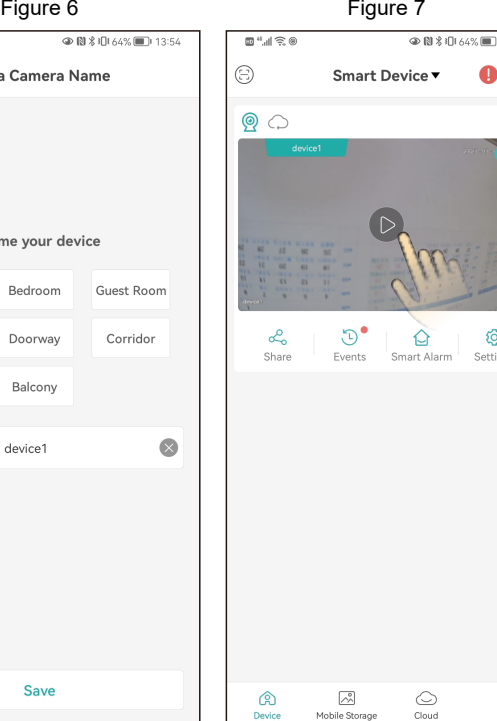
Figure 6

Figure 7

64% 13:54

a Camera Name

me your device

Bedroom

Guest Room

Doorway

Corridor

Balcony

device1

Save

64%

Smart Device

device1

Share

Events

Smart Alarm

Setti

Device

Mobile Storage

Cloud